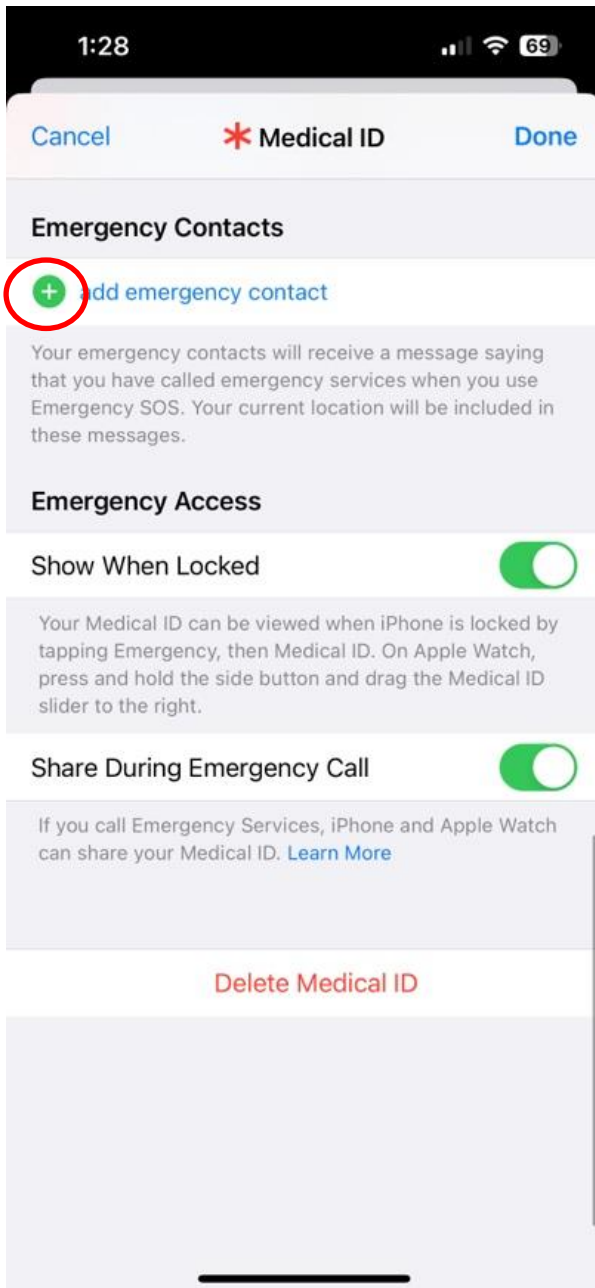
1:28

69

Cancel

Medical ID

Done

Emergency Contacts

add emergency contact

Your emergency contacts will receive a message saying that you have called emergency services when you use Emergency SOS. Your current location will be included in these messages.

Emergency Access

Show When Locked

Your Medical ID can be viewed when iPhone is locked by tapping Emergency, then Medical ID. On Apple Watch, press and hold the side button and drag the Medical ID slider to the right.

Share During Emergency Call

If you call Emergency Services, iPhone and Apple Watch can share your Medical ID. Learn More

Delete Medical ID